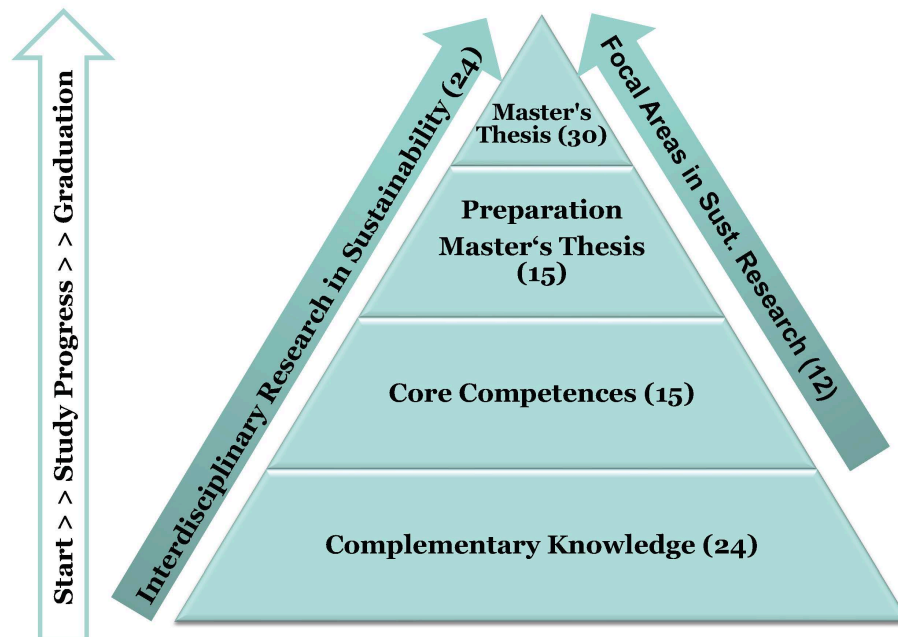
Start > > Study Progress > > Graduation

Interdisciplinary Research in Sustainability (24)

Master's Thesis (30)

Preparation Master‘s Thesis (15)

Core Competences (15)

Complementary Knowledge (24)

Focal Areas in Sust. Research (12)